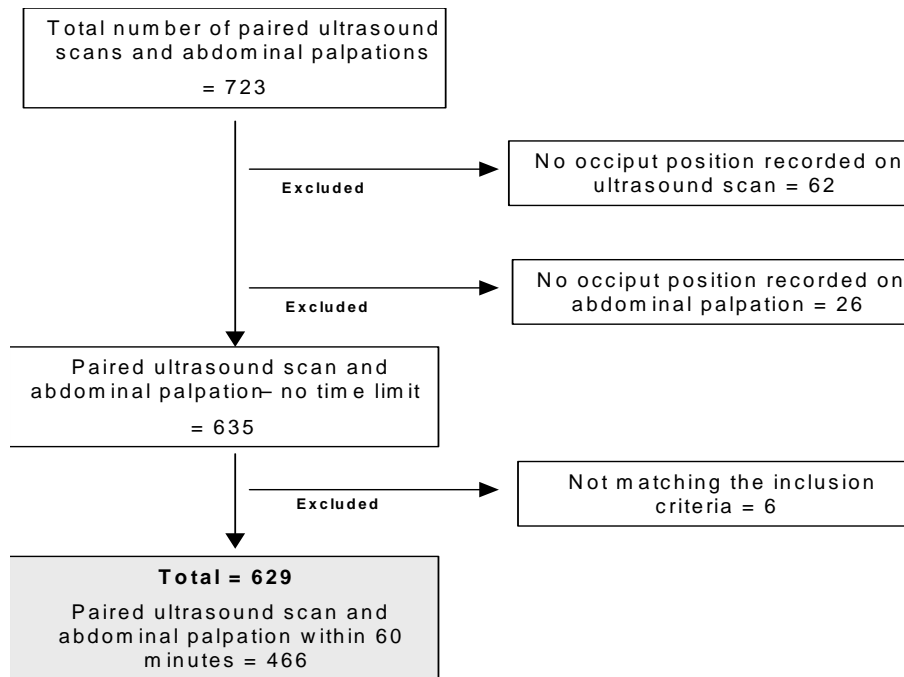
Total number of paired ultrasound scans and abdominal palpations

= 723

Excluded

No occiput position recorded on ultrasound scan = 62

Excluded

No occiput position recorded on abdominal palpation = 26

Paired ultrasound scan and abdominal palpation– no time limit

= 635

Excluded

Not matching the inclusion criteria = 6

Total = 629

Paired ultrasound scan and abdominal palpation within 60 minutes = 466